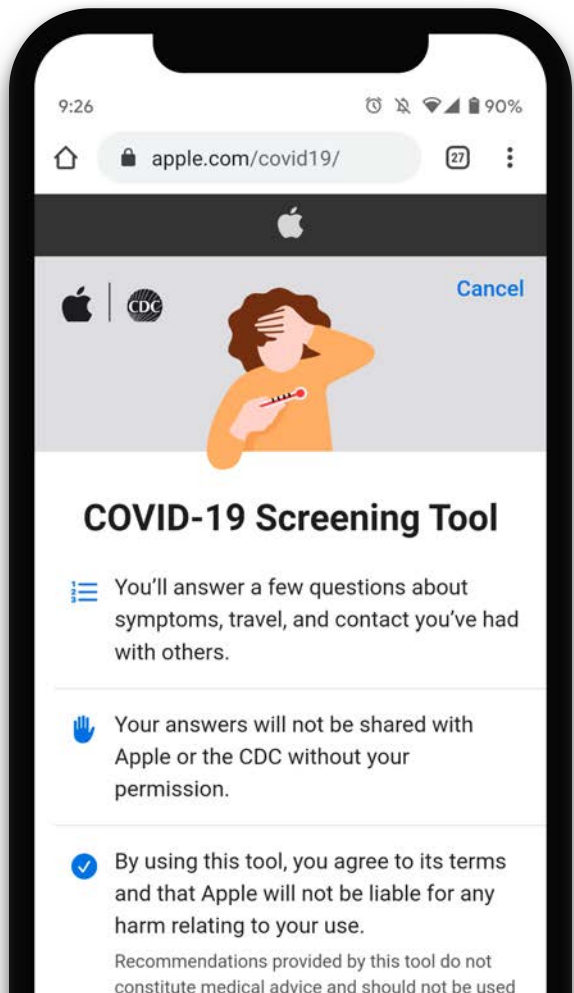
9:26

90%

apple.com/covid19/

27

CDC

Cancel

COVID-19 Screening Tool

You'll answer a few questions about symptoms, travel, and contact you've had with others.

Your answers will not be shared with Apple or the CDC without your permission.

By using this tool, you agree to its terms and that Apple will not be liable for any harm relating to your use.

Recommendations provided by this tool do not constitute medical advice and should not be used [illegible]